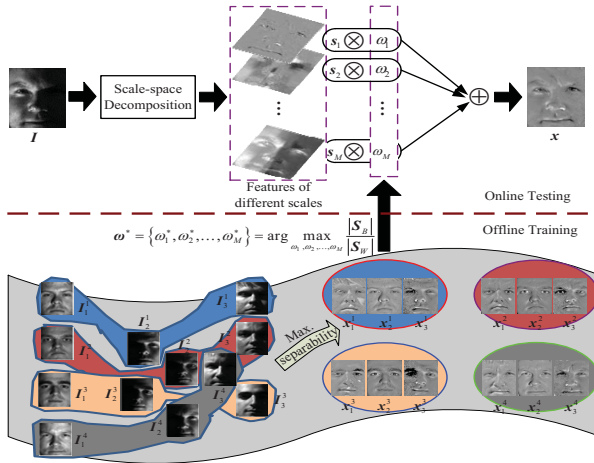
$\boldsymbol{I}$

Scale-space Decomposition

⋮

Features of different scales

$\boldsymbol{s}_1 \otimes$ $\omega_1$

$\boldsymbol{s}_2 \otimes$ $\omega_2$

⋮

$\boldsymbol{s}_M \otimes$ $\omega_M$

$\oplus$

$\boldsymbol{x}$

Online Testing

$\boldsymbol{\omega}^* = \left\{\omega_1^*, \omega_2^*, \ldots, \omega_M^*\right\} = \arg\max_{\omega_1, \omega_2, \ldots, \omega_M} \frac{|\boldsymbol{S}_B|}{|\boldsymbol{S}_W|}$

Offline Training

$\boldsymbol{I}_1^1$ $\boldsymbol{I}_2^1$ $\boldsymbol{I}_3^1$

$\boldsymbol{I}_1^2$ $\boldsymbol{I}_2^2$ $\boldsymbol{I}_3^2$

$\boldsymbol{I}_1^3$ $\boldsymbol{I}_2^3$ $\boldsymbol{I}_3^3$

$\boldsymbol{I}_1^4$ $\boldsymbol{I}_2^4$ $\boldsymbol{I}_3^4$

Max. separability

$\boldsymbol{x}_1^1$ $\boldsymbol{x}_2^1$ $\boldsymbol{x}_3^1$

$\boldsymbol{x}_1^2$ $\boldsymbol{x}_2^2$ $\boldsymbol{x}_3^2$

$\boldsymbol{x}_1^3$ $\boldsymbol{x}_2^3$ $\boldsymbol{x}_3^3$

$\boldsymbol{x}_1^4$ $\boldsymbol{x}_2^4$ $\boldsymbol{x}_3^4$